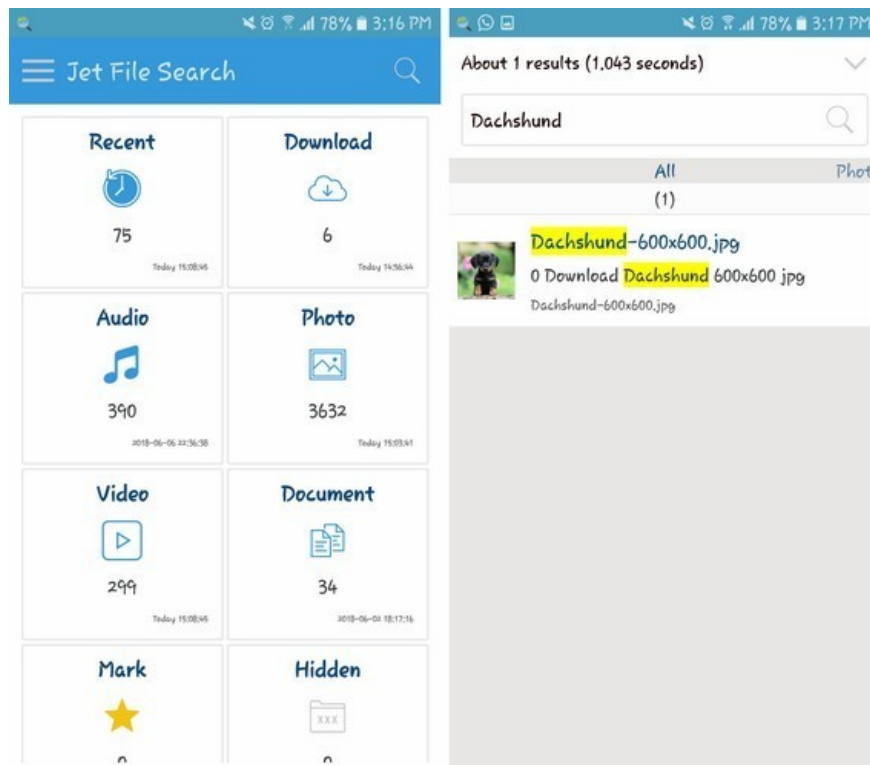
78% 3:16 PM

Jet File Search

Recent
75
Today 15:08:45

Download
6
Today 14:56:44

Audio
390
2018-06-06 22:36:38

Photo
3632
Today 15:03:41

Video
299
Today 15:08:45

Document
34
2018-06-02 18:17:16

Mark
0

Hidden
XXX
0

78% 3:17 PM

About 1 results (1,043 seconds)

Dachshund

All
(1)

Phot

Dachshund-600x600.jpg
0 Download Dachshund 600x600 jpg
Dachshund-600x600.jpg